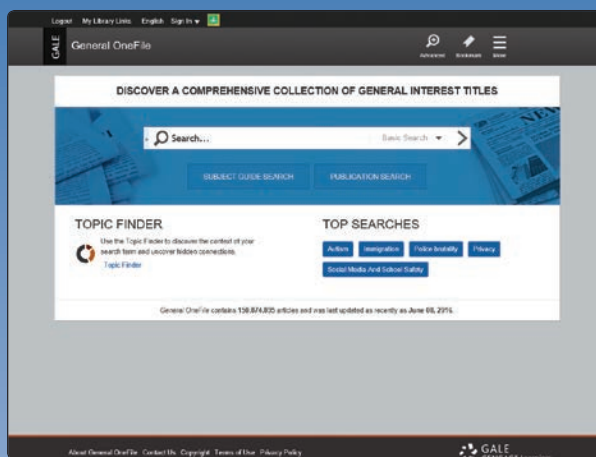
Logout My Library Links English Sign In ▾

GALE General OneFile

Advanced Bookmark More

DISCOVER A COMPREHENSIVE COLLECTION OF GENERAL INTEREST TITLES

Search...

Basic Search ▾

SUBJECT GUIDE SEARCH

PUBLICATION SEARCH

TOPIC FINDER

Use the Topic Finder to discover the context of your search term and uncover hidden connections.

Topic Finder

TOP SEARCHES

Autism

Immigration

Police brutality

Privacy

Social Media And School Safety

General OneFile contains 150,874,835 articles and was last updated as recently as June 08, 2016.

About General OneFile Contact Us Copyright Terms of Use Privacy Policy

GALE